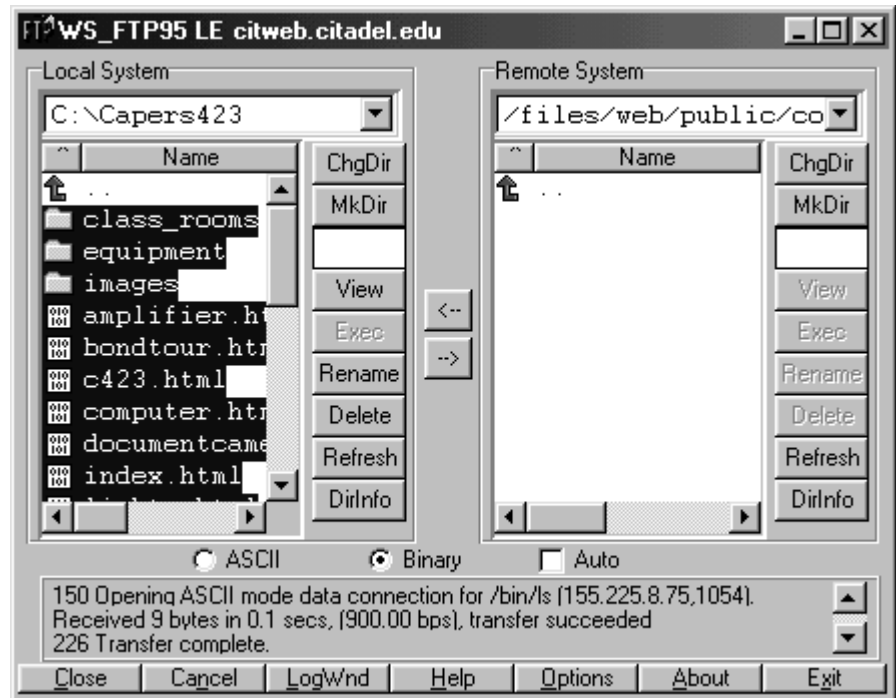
WS_FTP95 LE citweb.citadel.edu

Local System

C:\Capers423

Name

..
class_rooms
equipment
images
amplifier.ht
bondtour.htr
c423.html
computer.htr
documentcame
index.html

ChgDir
MkDir
View
Exec
Rename
Delete
Refresh
DirInfo

<--
-->

Remote System

/files/web/public/co

Name

..

ChgDir
MkDir
View
Exec
Rename
Delete
Refresh
DirInfo

ASCII
Binary
Auto

150 Opening ASCII mode data connection for /bin/ls (155.225.8.75,1054).
Received 9 bytes in 0.1 secs, (900.00 bps), transfer succeeded
226 Transfer complete.

Close | Cancel | LogWnd | Help | Options | About | Exit